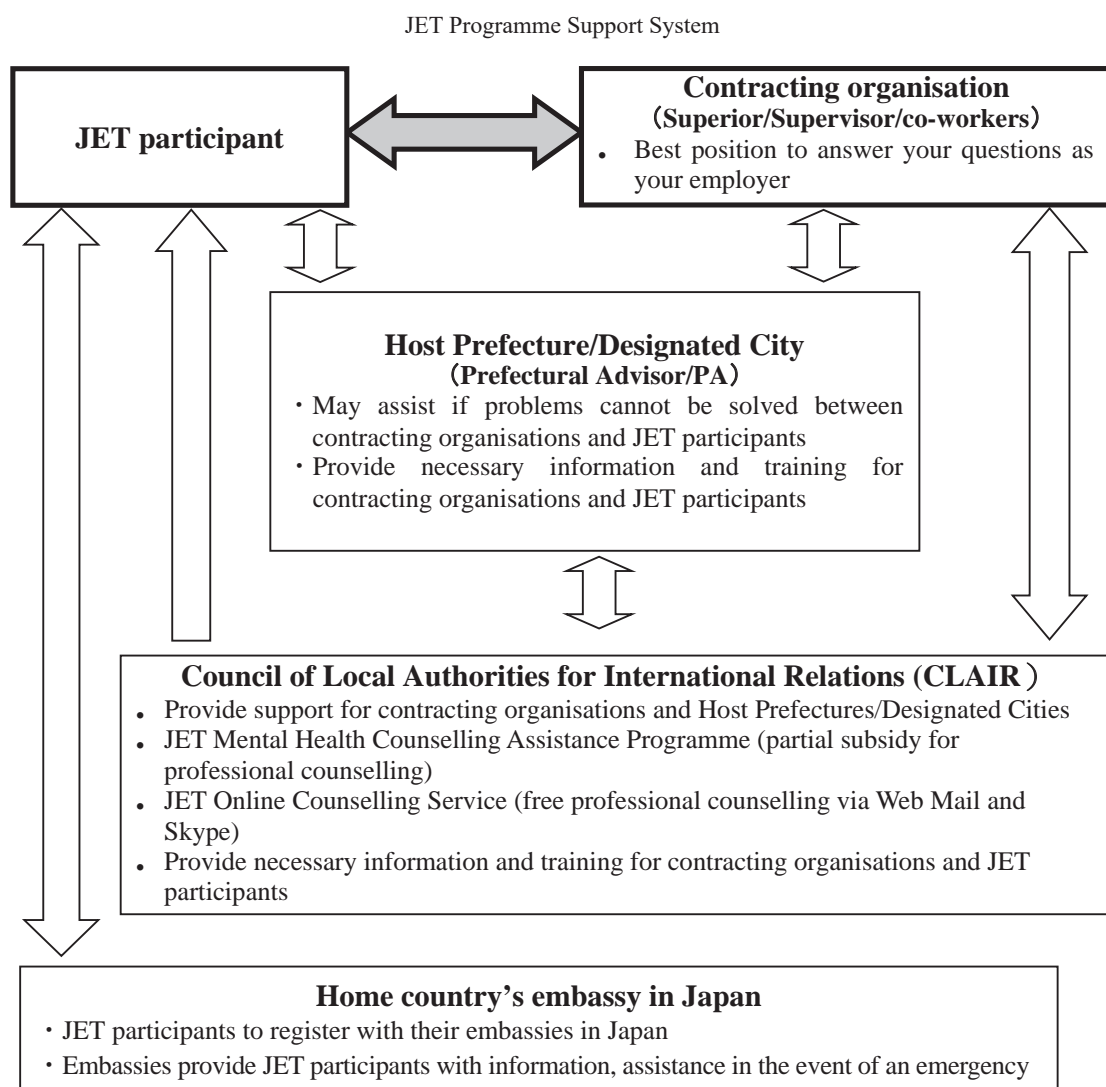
JET Programme Support System

**JET participant**

**Contracting organisation**
**（Superior/Supervisor/co-workers）**
- Best position to answer your questions as your employer

**Host Prefecture/Designated City**
**（Prefectural Advisor/PA）**
・May assist if problems cannot be solved between contracting organisations and JET participants
・Provide necessary information and training for contracting organisations and JET participants

**Council of Local Authorities for International Relations (CLAIR）**
- Provide support for contracting organisations and Host Prefectures/Designated Cities
- JET Mental Health Counselling Assistance Programme (partial subsidy for professional counselling)
- JET Online Counselling Service (free professional counselling via Web Mail and Skype)
- Provide necessary information and training for contracting organisations and JET participants

**Home country's embassy in Japan**
・JET participants to register with their embassies in Japan
・Embassies provide JET participants with information, assistance in the event of an emergency